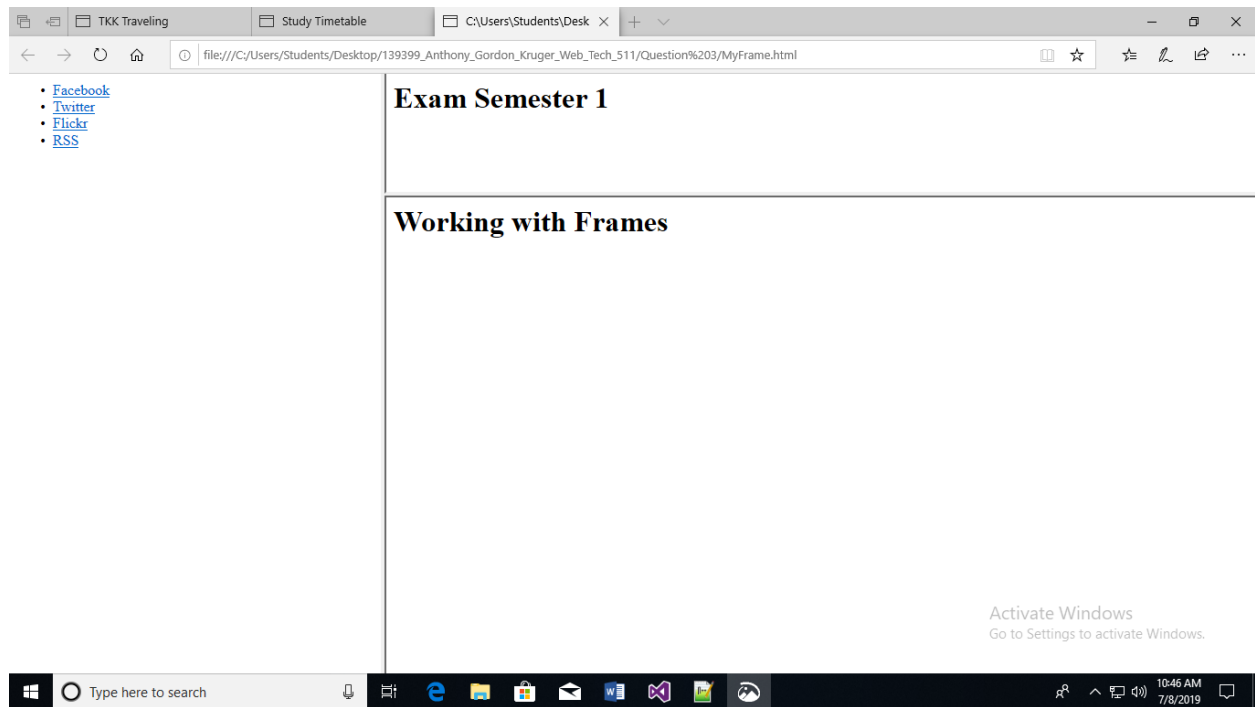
TKK Traveling
Study Timetable
C:\Users\Students\Desk

file:///C:/Users/Students/Desktop/139399_Anthony_Gordon_Kruger_Web_Tech_511/Question%203/MyFrame.html

- Facebook
- Twitter
- Flickr
- RSS

# Exam Semester 1

# Working with Frames

Activate Windows
Go to Settings to activate Windows.

Type here to search

10:46 AM
7/8/2019